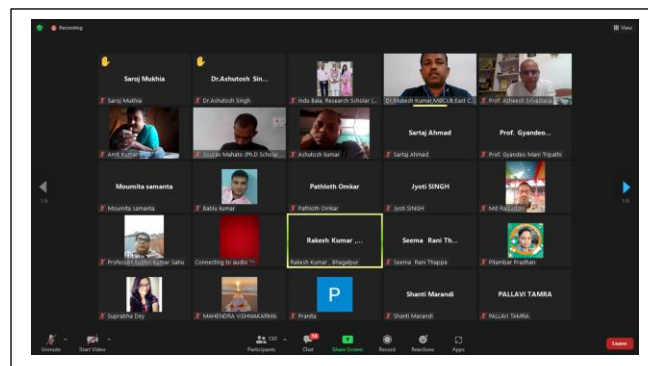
Recording

View

Saroj Mukhia
Saroj Mukhia

Dr.Ashutosh Sin...
Dr.Ashutosh Singh

Indu Bala, Research Scholar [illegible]

Dr.Mukesh Kumar,MBCUB,East C...

Prof. Ashesh Srivastava

Amit Kumar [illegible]

Sourav Mahato (PhD Scholar...

Ashutosh kumar

Sartaj Ahmad
Sartaj Ahmad

Prof. Gyandeo...
Prof. Gyandeo Mani Tripathi

Moumita samanta
Moumita samanta

Bablu kumar

Pathloth Omkar
Pathloth Omkar

Jyoti SINGH
Jyoti SINGH

Md Ra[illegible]

Professor Sudhir Kumar Sahu

Connecting to audio ...

Rakesh Kumar ,...
Rakesh Kumar , Bhagalpur

Seema Rani Th...
Seema Rani Thappa

Pitambar Pradhan

Suprabha Dey

MAHENDRA VISHWAKARMA

P
Pranita

Shanti Marandi
Shanti Marandi

PALLAVI TAMRA
PALLAVI TAMRA

1/6

1/6

Unmute
Start Video
Participants 120
Chat
Share Screen
Record
Reactions
Apps
Leave